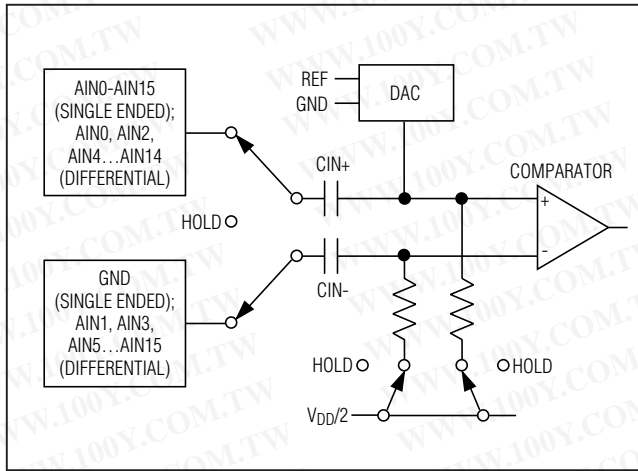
AIN0-AIN15 (SINGLE ENDED); AIN0, AIN2, AIN4…AIN14 (DIFFERENTIAL)

REF
GND
DAC

CIN+

COMPARATOR

+

-

HOLD

GND (SINGLE ENDED); AIN1, AIN3, AIN5…AIN15 (DIFFERENTIAL)

CIN-

HOLD

HOLD

$V_{DD}/2$

WWW.100Y.COM.TW